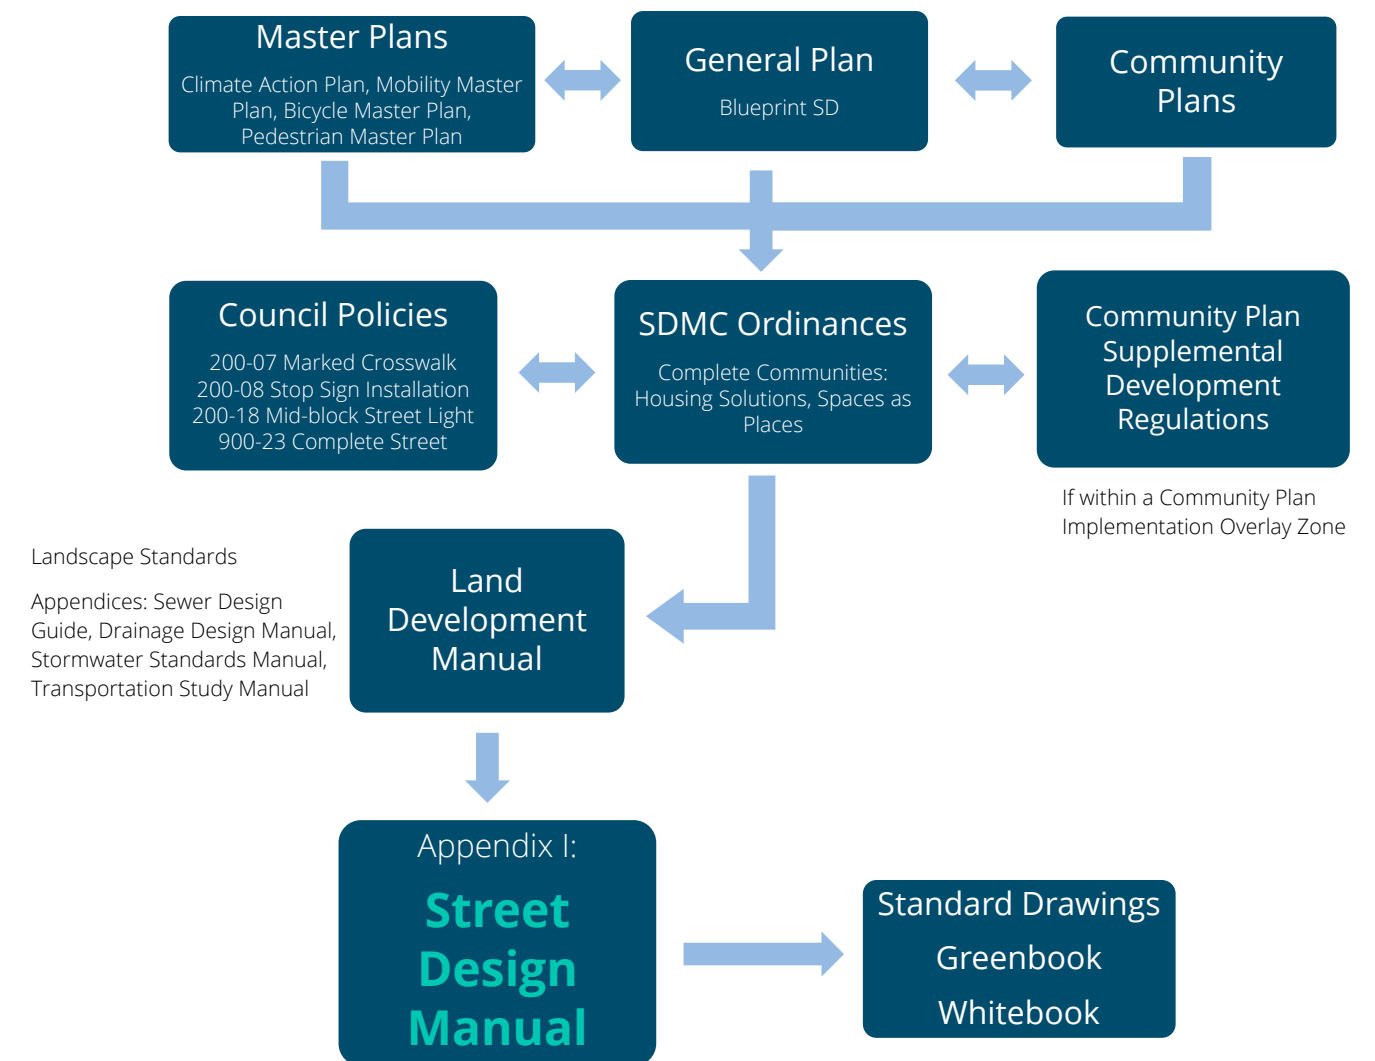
Master Plans

Climate Action Plan, Mobility Master Plan, Bicycle Master Plan, Pedestrian Master Plan

General Plan

Blueprint SD

Community Plans

Council Policies

200-07 Marked Crosswalk
200-08 Stop Sign Installation
200-18 Mid-block Street Light
900-23 Complete Street

SDMC Ordinances

Complete Communities: Housing Solutions, Spaces as Places

Community Plan Supplemental Development Regulations

If within a Community Plan Implementation Overlay Zone

Landscape Standards

Appendices: Sewer Design Guide, Drainage Design Manual, Stormwater Standards Manual, Transportation Study Manual

Land Development Manual

Appendix I:

Street Design Manual

Standard Drawings

Greenbook

Whitebook